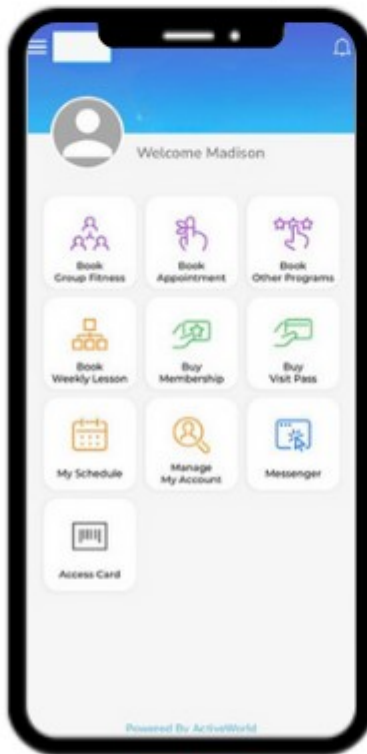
Welcome Madison

Book
Group Fitness

Book
Appointment

Book
Other Programs

Book
Weekly Lesson

Buy
Membership

Buy
Visit Pass

My Schedule

Manage
My Account

Messenger

Access Card

Powered By ActiveWorld